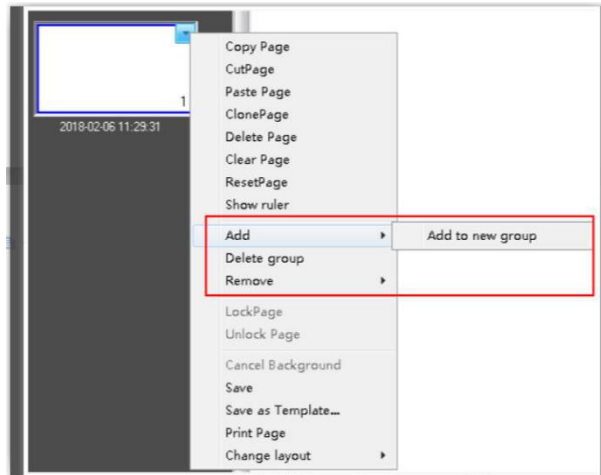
1
2018-02-06 11:29:31

Copy Page
CutPage
Paste Page
ClonePage
Delete Page
Clear Page
ResetPage
Show ruler
Add
Delete group
Remove
LockPage
Unlock Page
Cancel Background
Save
Save as Template...
Print Page
Change layout

Add to new group